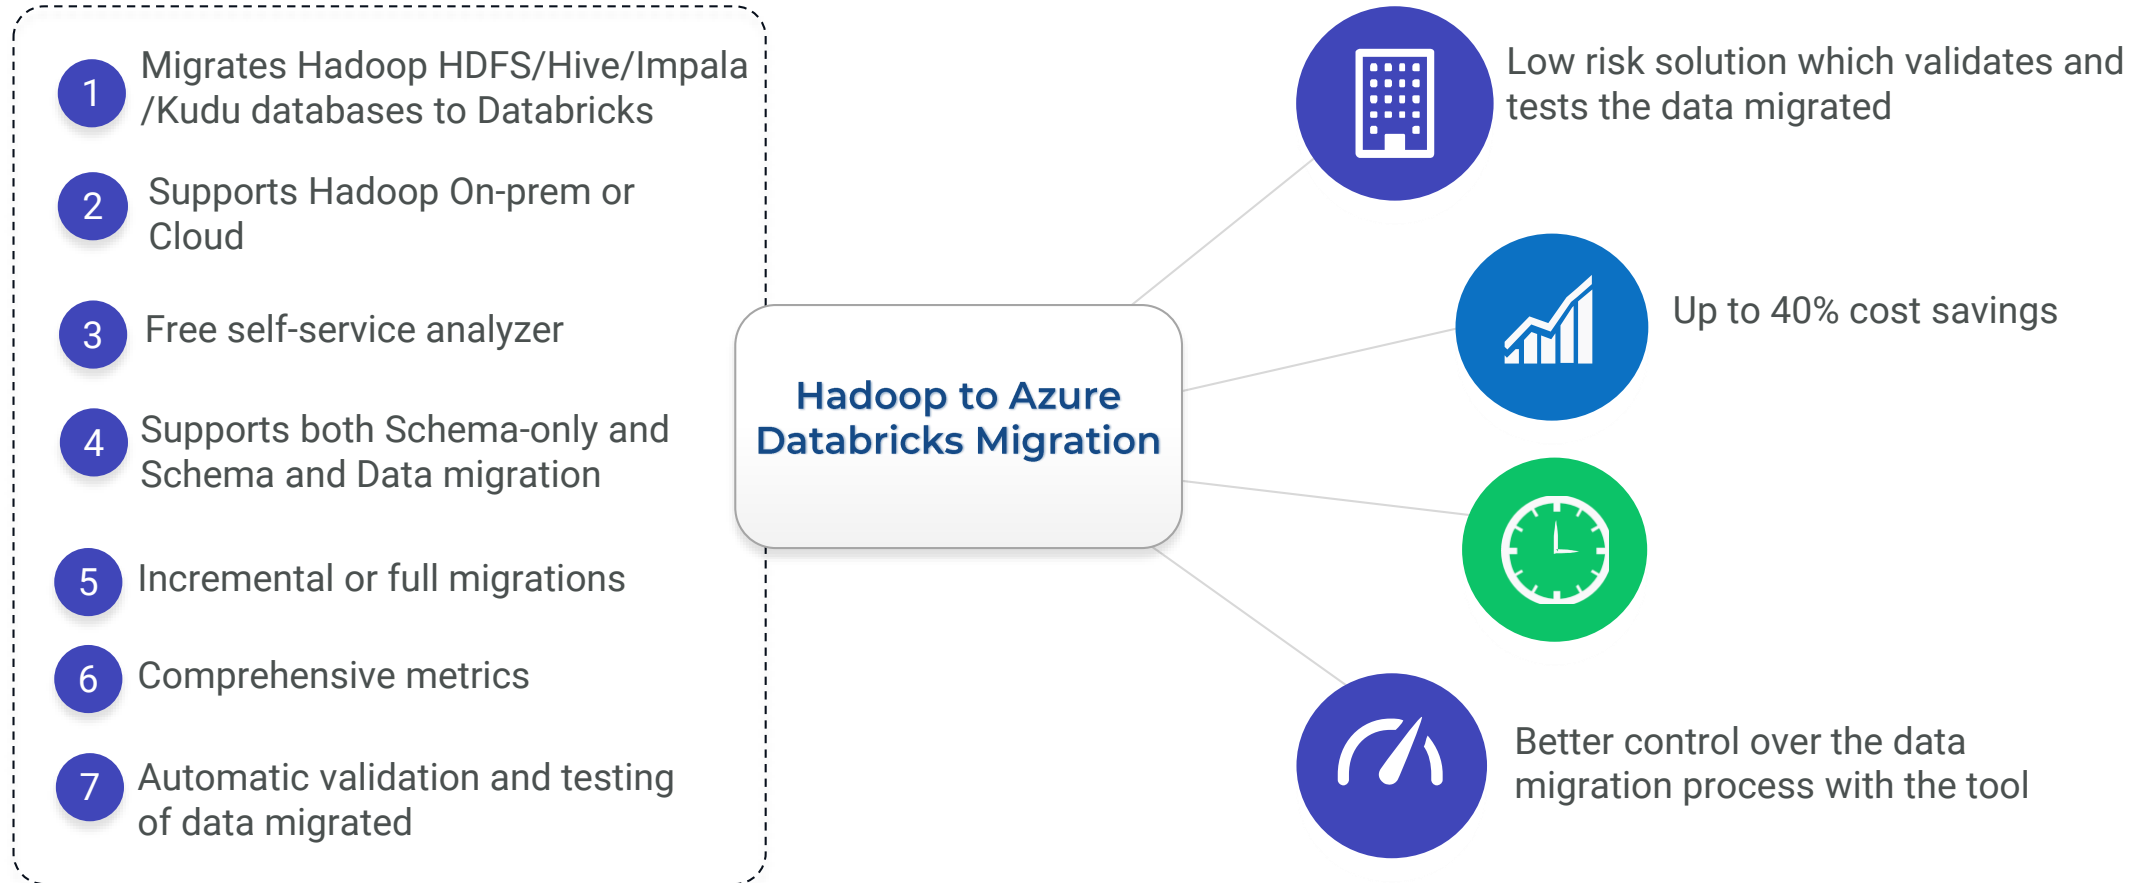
1 Migrates Hadoop HDFS/Hive/Impala /Kudu databases to Databricks

2 Supports Hadoop On-prem or Cloud

3 Free self-service analyzer

4 Supports both Schema-only and Schema and Data migration

5 Incremental or full migrations

6 Comprehensive metrics

7 Automatic validation and testing of data migrated

Hadoop to Azure Databricks Migration

Low risk solution which validates and tests the data migrated

Up to 40% cost savings

Better control over the data migration process with the tool